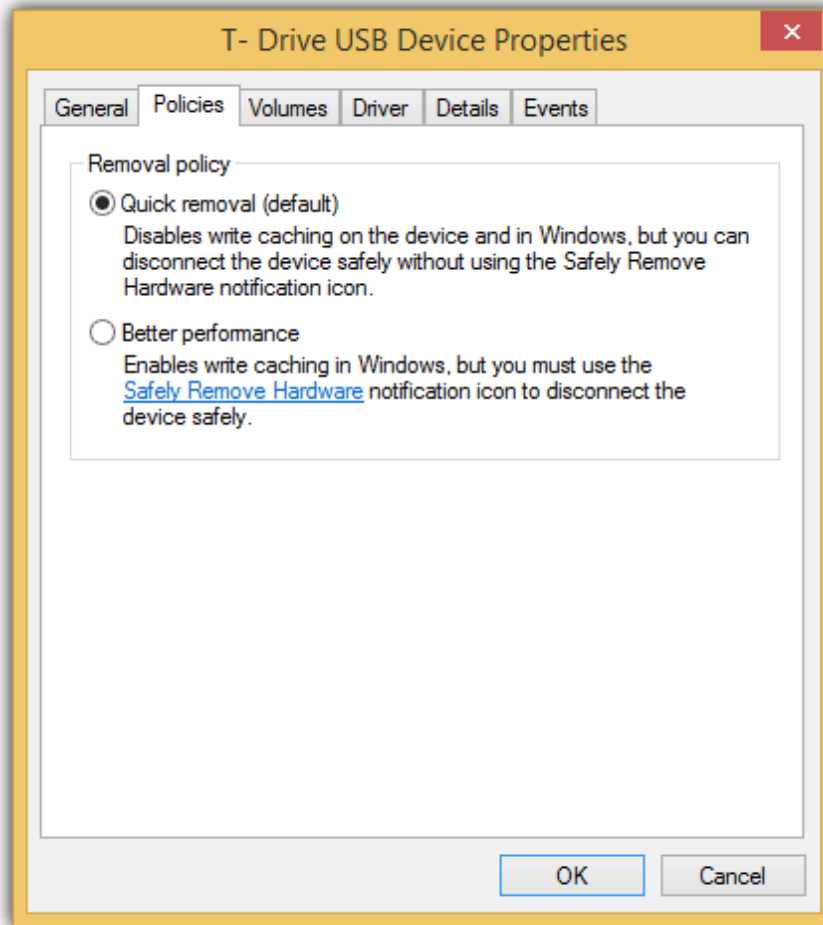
T- Drive USB Device Properties

×

General | Policies | Volumes | Driver | Details | Events

Removal policy

Quick removal (default)

Disables write caching on the device and in Windows, but you can disconnect the device safely without using the Safely Remove Hardware notification icon.

Better performance

Enables write caching in Windows, but you must use the Safely Remove Hardware notification icon to disconnect the device safely.

OK

Cancel